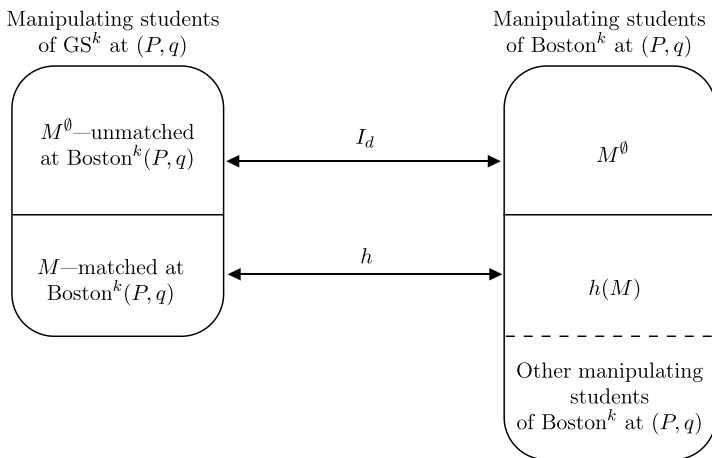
Manipulating students of GS$^k$ at $(P, q)$

Manipulating students of Boston$^k$ at $(P, q)$

$M^\emptyset$—unmatched at Boston$^k(P, q)$

$I_d$

$M^\emptyset$

$M$—matched at Boston$^k(P, q)$

$h$

$h(M)$

Other manipulating students of Boston$^k$ at $(P, q)$